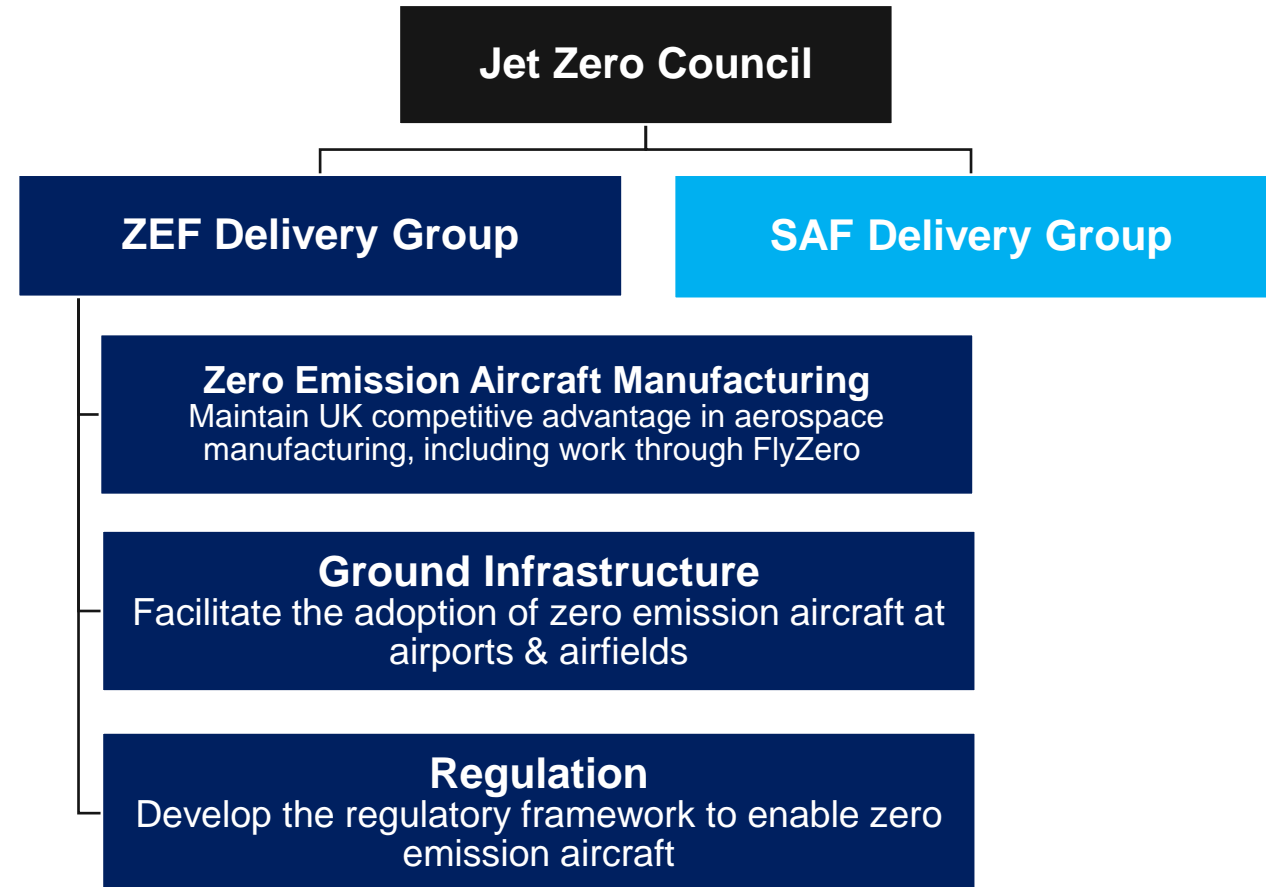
Jet Zero Council

ZEF Delivery Group

SAF Delivery Group

Zero Emission Aircraft Manufacturing
Maintain UK competitive advantage in aerospace manufacturing, including work through FlyZero

Ground Infrastructure
Facilitate the adoption of zero emission aircraft at airports & airfields

Regulation
Develop the regulatory framework to enable zero emission aircraft